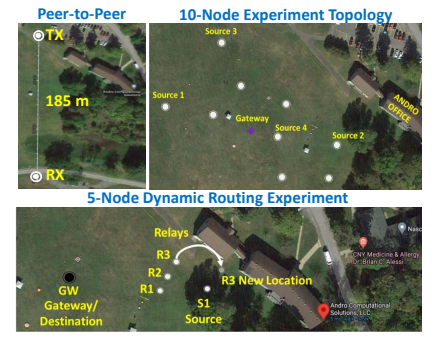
Peer-to-Peer

TX

185 m

RX

10-Node Experiment Topology

Source 3

Source 1

Gateway

Source 4

Source 2

ANDRO OFFICE

5-Node Dynamic Routing Experiment

Relays

R3

R2

R1

R3 New Location

GW Gateway/ Destination

S1 Source

CNY Medicine & Allergy Dr. Brian C. Alessi

Andro Computational Solutions, LLC

Naso